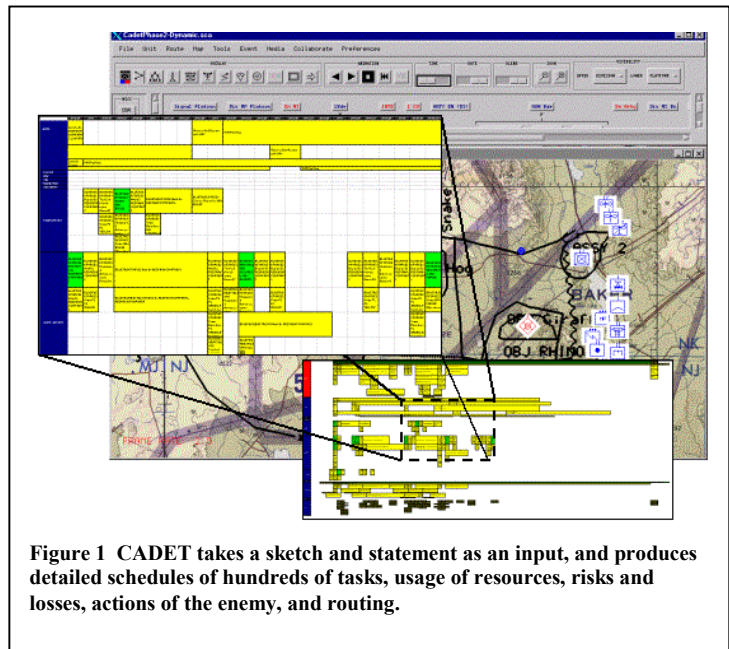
CadetPhase2-Dynamic.sca

File Unit Route Map Tools Event Media Collaborate Preferences

DISPLAY ANIMATION TIME RATE SLIDE ZOOM VISIBILITY

SPEED LINES

Snake

BAKER

OBJ RHINO

MJ NJ

NK NJ

Figure 1 CADET takes a sketch and statement as an input, and produces detailed schedules of hundreds of tasks, usage of resources, risks and losses, actions of the enemy, and routing.